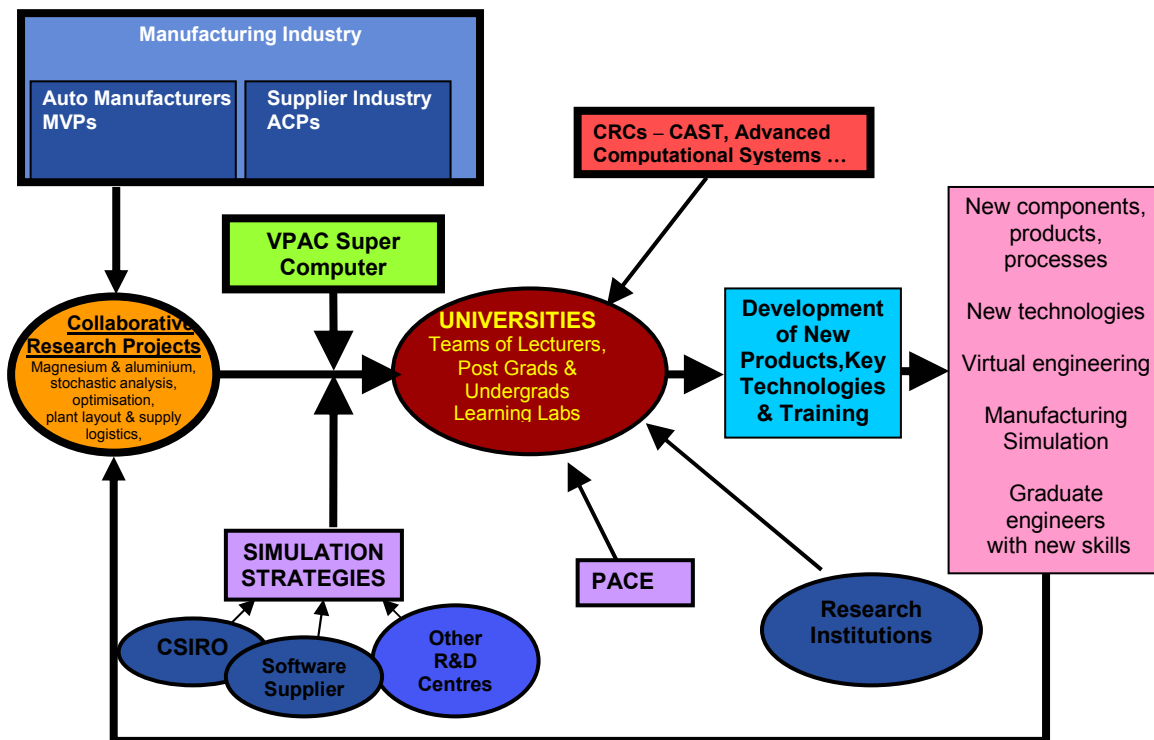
Manufacturing Industry

Auto Manufacturers MVPs

Supplier Industry ACPs

CRCs – CAST, Advanced Computational Systems …

New components, products, processes

New technologies

Virtual engineering

Manufacturing Simulation

Graduate engineers with new skills

VPAC Super Computer

Collaborative Research Projects
Magnesium & aluminium, stochastic analysis, optimisation, plant layout & supply logistics,

UNIVERSITIES
Teams of Lecturers, Post Grads & Undergrads Learning Labs

Development of New Products,Key Technologies & Training

SIMULATION STRATEGIES

PACE

Research Institutions

CSIRO

Software Supplier

Other R&D Centres